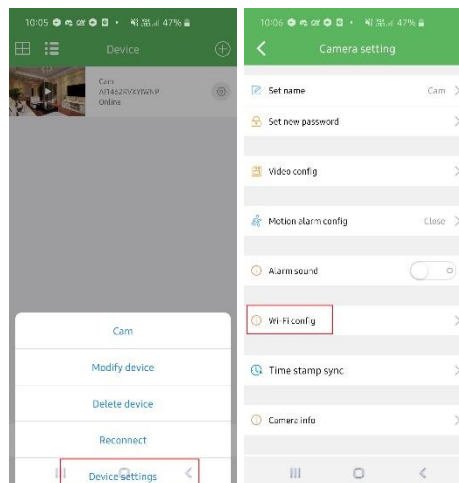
10:05 47%

Device

Cam
AF1462RYXYIWNP
Online

Cam

Modify device

Delete device

Reconnect

Device settings

10:06 47%

Camera setting

Set name Cam

Set new password

Video config

Motion alarm config Close

Alarm sound

Wi-Fi config

Time stamp sync

Camera info